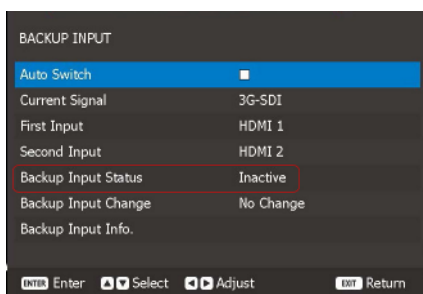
BACKUP INPUT

| | |
|---|---|
| Auto Switch | ■ |
| Current Signal | 3G-SDI |
| First Input | HDMI 1 |
| Second Input | HDMI 2 |
| Backup Input Status | Inactive |
| Backup Input Change | No Change |
| Backup Input Info. | |

ENTER Enter ▲▼ Select ◀▶ Adjust EXIT Return